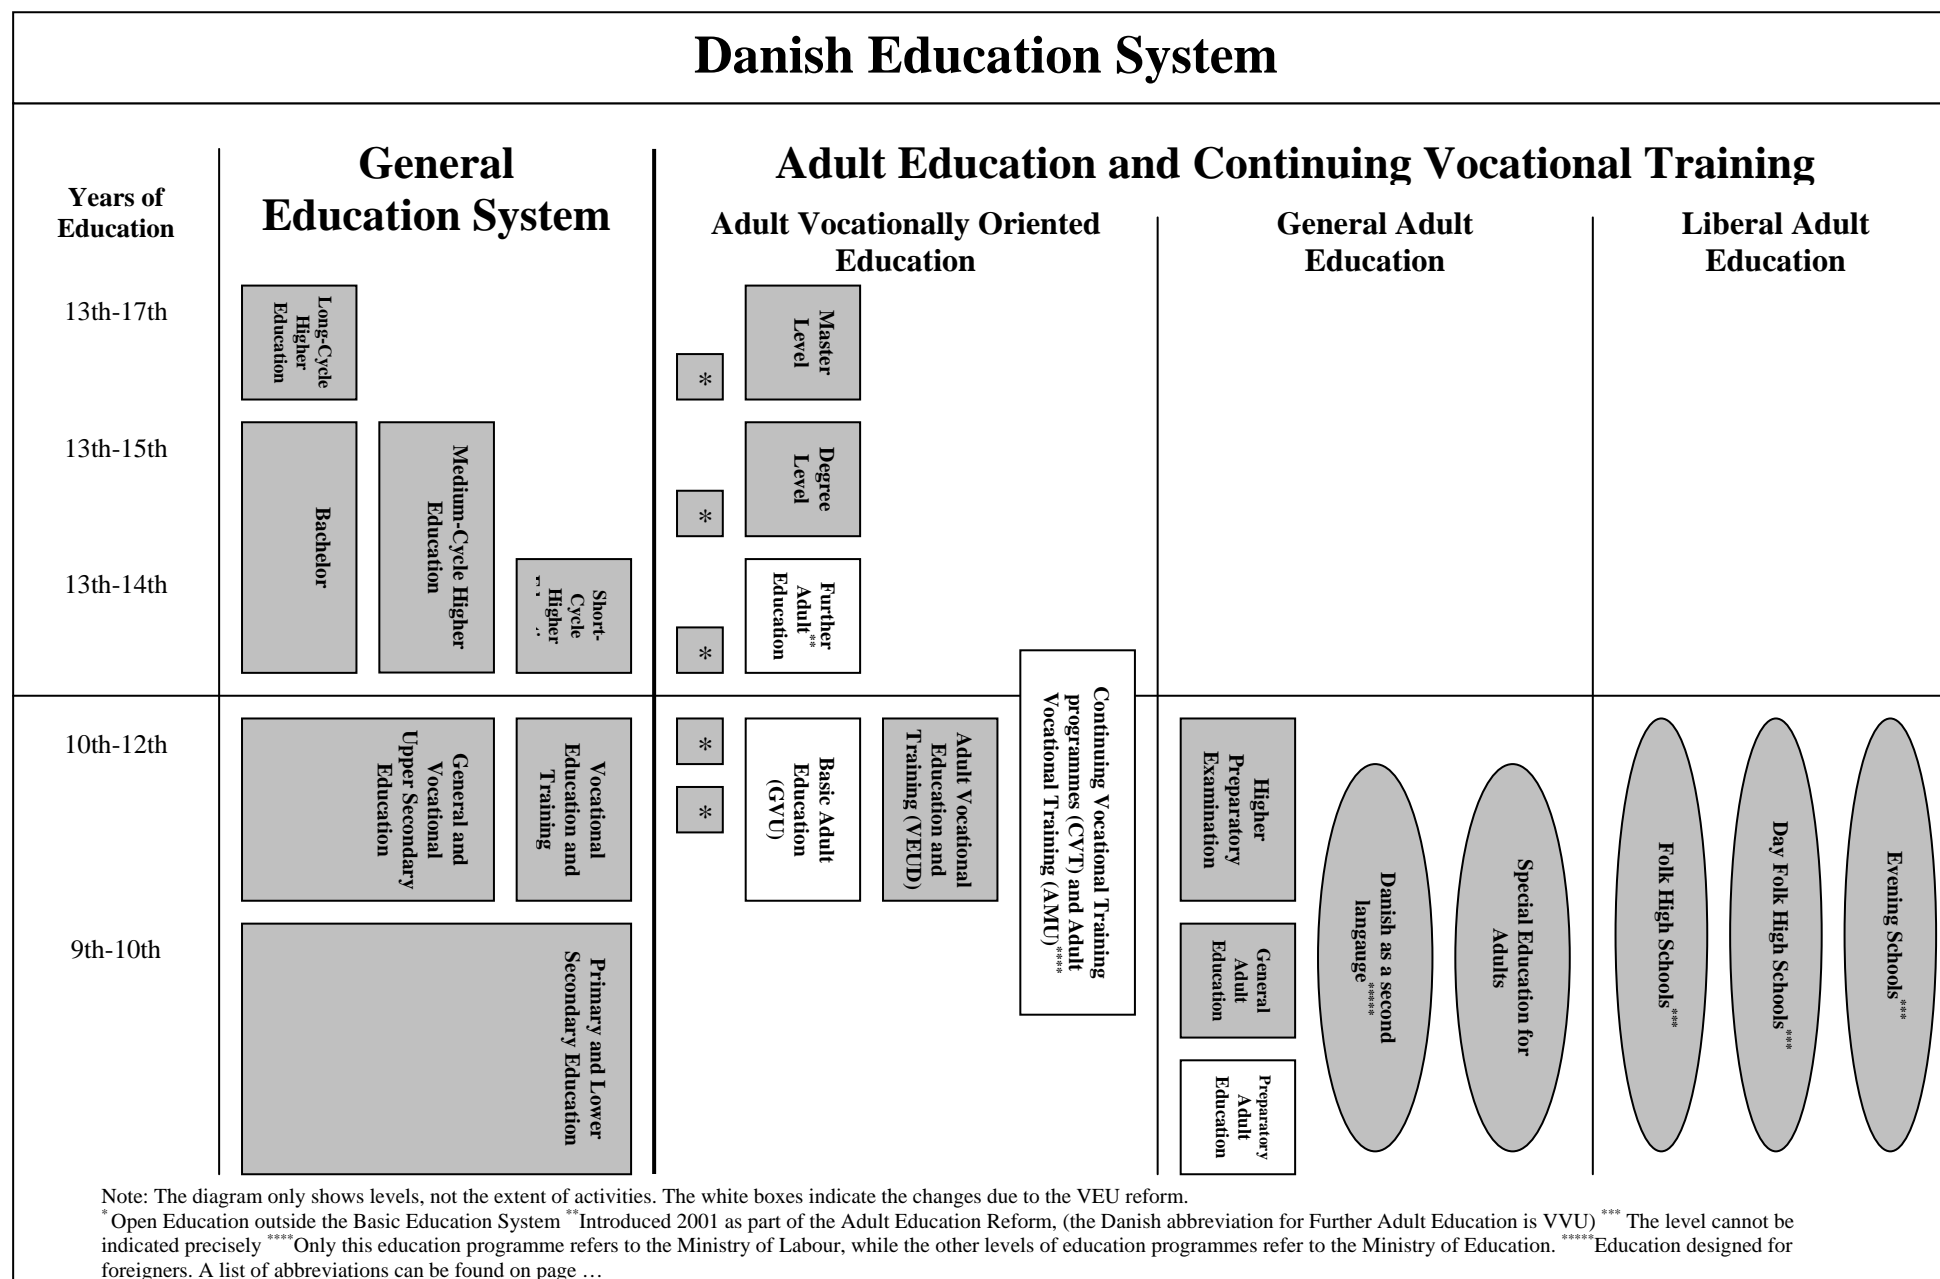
Danish Education System

Years of Education

General Education System

Adult Education and Continuing Vocational Training

Adult Vocationally Oriented Education

General Adult Education

Liberal Adult Education

13th-17th

13th-15th

13th-14th

10th-12th

9th-10th

Long-Cycle Higher Education

Bachelor

Medium-Cycle Higher Education

Short-Cycle Higher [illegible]

General and Vocational Upper Secondary Education

Vocational Education and Training

Primary and Lower Secondary Education

*

*

*

*

*

Master Level

Degree Level

Further Adult** Education

Basic Adult Education (GVU)

Adult Vocational Education and Training (VEUD)

Continuing Vocational Training programmes (CVT) and Adult Vocational Training (AMU)****

Higher Preparatory Examination

General Adult Education

Preparatory Adult Education

Danish as a second langauge*****

Special Education for Adults

Folk High Schools***

Day Folk High Schools***

Evening Schools***

Note: The diagram only shows levels, not the extent of activities. The white boxes indicate the changes due to the VEU reform.
* Open Education outside the Basic Education System ** Introduced 2001 as part of the Adult Education Reform, (the Danish abbreviation for Further Adult Education is VVU) *** The level cannot be indicated precisely **** Only this education programme refers to the Ministry of Labour, while the other levels of education programmes refer to the Ministry of Education. ***** Education designed for foreigners. A list of abbreviations can be found on page …